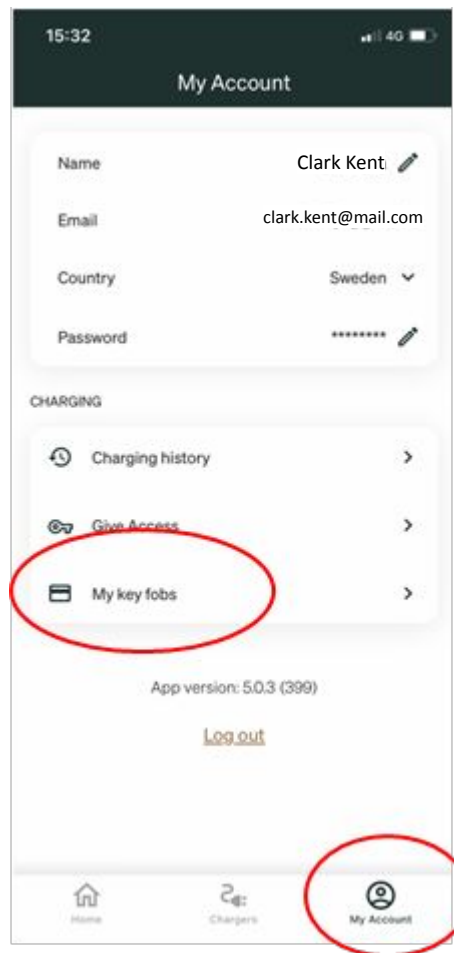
15:32

4G

My Account

Name Clark Kent

Email clark.kent@mail.com

Country Sweden

Password ********

CHARGING

Charging history

Give Access

My key fobs

App version: 5.0.3 (399)

Log out

Home

Chargers

My Account